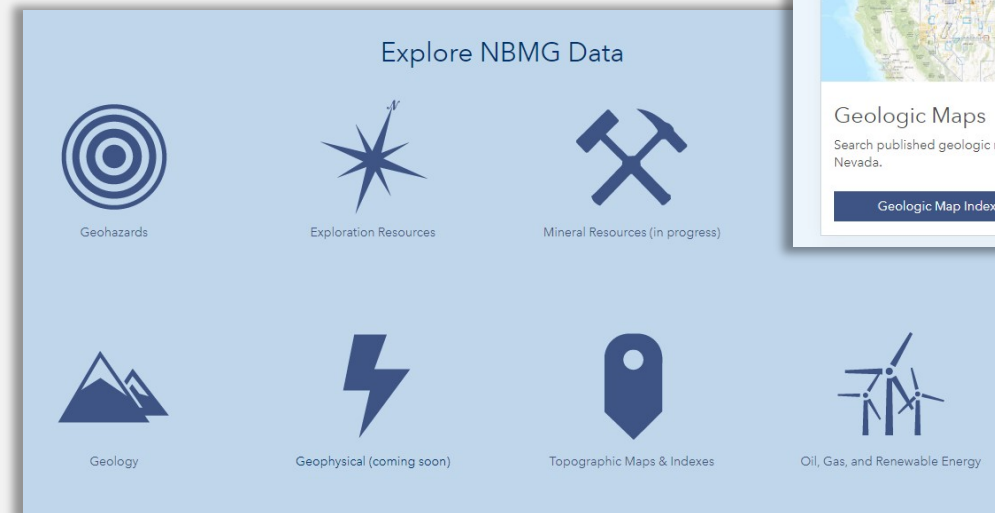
Explore NBMG Data

N

Geohazards

Exploration Resources

Mineral Resources (in progress)

Geologic Maps

Search published geologic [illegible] Nevada.

Geologic Map Index

Geology

Geophysical (coming soon)

Topographic Maps & Indexes

Oil, Gas, and Renewable Energy